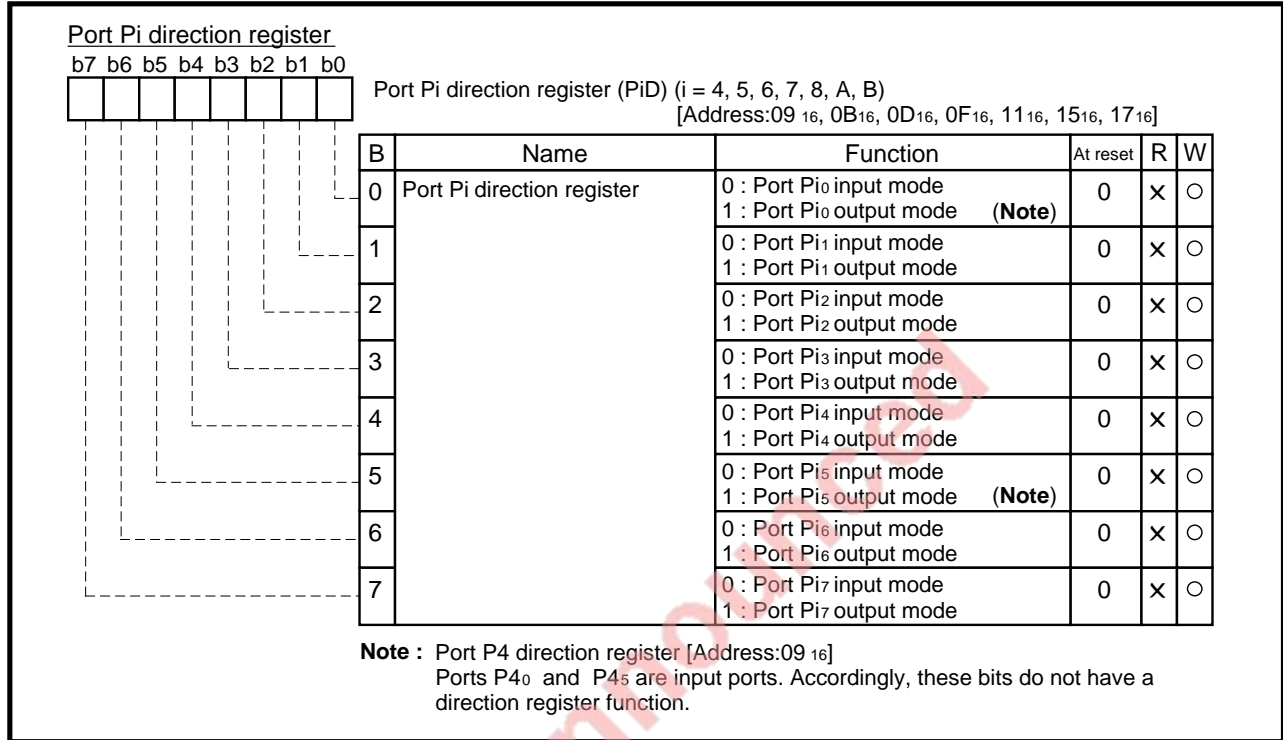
Port Pi direction register

b7 b6 b5 b4 b3 b2 b1 b0

Port Pi direction register (PiD) (i = 4, 5, 6, 7, 8, A, B)
[Address:09$_{16}$, 0B$_{16}$, 0D$_{16}$, 0F$_{16}$, 11$_{16}$, 15$_{16}$, 17$_{16}$]

| B | Name | Function | At reset | R | W |
|---|---|---|---|---|---|
| 0 | Port Pi direction register | 0 : Port Pi$_0$ input mode<br>1 : Port Pi$_0$ output mode (Note) | 0 | × | ○ |
| 1 | | 0 : Port Pi$_1$ input mode<br>1 : Port Pi$_1$ output mode | 0 | × | ○ |
| 2 | | 0 : Port Pi$_2$ input mode<br>1 : Port Pi$_2$ output mode | 0 | × | ○ |
| 3 | | 0 : Port Pi$_3$ input mode<br>1 : Port Pi$_3$ output mode | 0 | × | ○ |
| 4 | | 0 : Port Pi$_4$ input mode<br>1 : Port Pi$_4$ output mode | 0 | × | ○ |
| 5 | | 0 : Port Pi$_5$ input mode<br>1 : Port Pi$_5$ output mode (Note) | 0 | × | ○ |
| 6 | | 0 : Port Pi$_6$ input mode<br>1 : Port Pi$_6$ output mode | 0 | × | ○ |
| 7 | | 0 : Port Pi$_7$ input mode<br>1 : Port Pi$_7$ output mode | 0 | × | ○ |

Note : Port P4 direction register [Address:09$_{16}$]
Ports P4$_0$ and P4$_5$ are input ports. Accordingly, these bits do not have a direction register function.

nounced